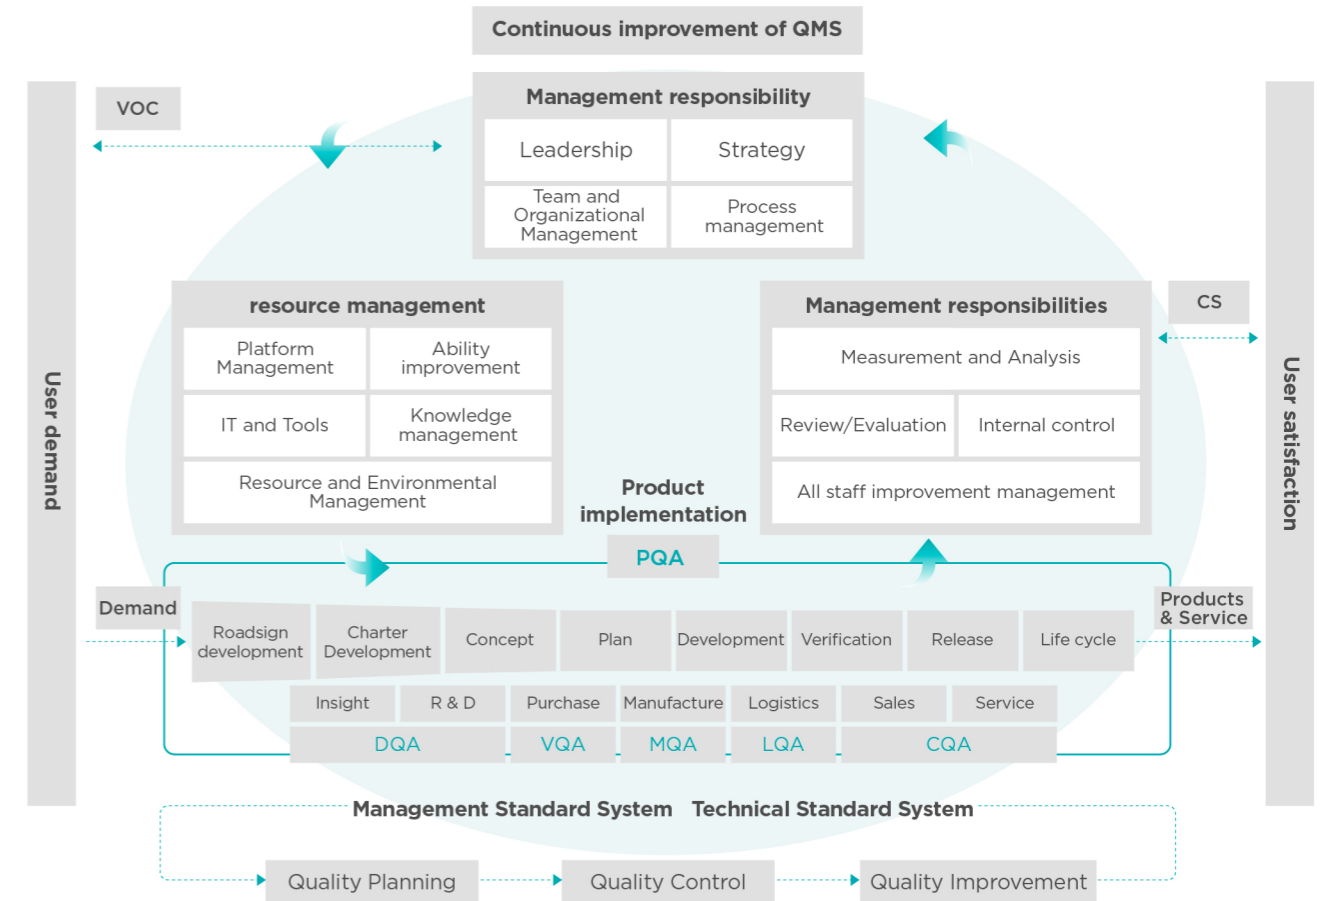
Continuous improvement of QMS

VOC

Management responsibility

Leadership

Strategy

Team and Organizational Management

Process management

User demand

User satisfaction

resource management

Platform Management

Ability improvement

IT and Tools

Knowledge management

Resource and Environmental Management

Product implementation

Management responsibilities

CS

Measurement and Analysis

Review/Evaluation

Internal control

All staff improvement management

PQA

Demand

Products & Service

Roadsign development

Charter Development

Concept

Plan

Development

Verification

Release

Life cycle

Insight

R & D

Purchase

Manufacture

Logistics

Sales

Service

DQA

VQA

MQA

LQA

CQA

Management Standard System

Technical Standard System

Quality Planning

Quality Control

Quality Improvement